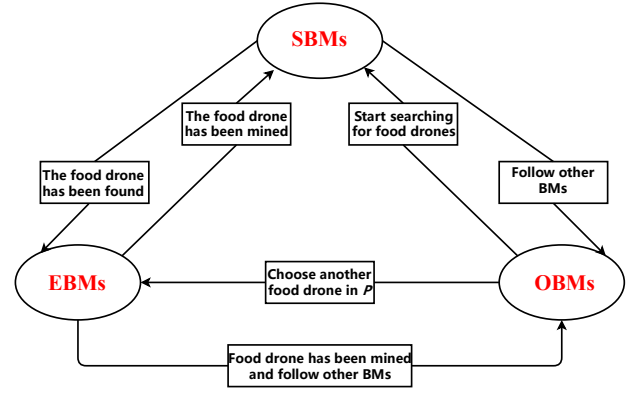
SBMs

The food drone has been found

The food drone has been mined

Start searching for food drones

Follow other BMs

EBMs

Choose another food drone in $P$

OBMs

Food drone has been mined and follow other BMs